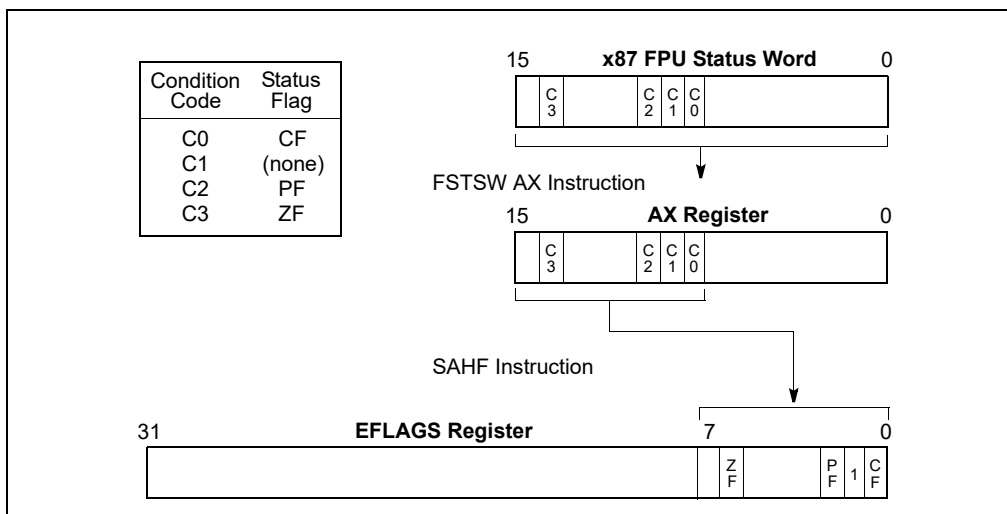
| Condition Code | Status Flag |
|---|---|
| C0 | CF |
| C1 | (none) |
| C2 | PF |
| C3 | ZF |

15 **x87 FPU Status Word** 0

C 3 C 2 C 1 C 0

FSTSW AX Instruction

15 **AX Register** 0

C 3 C 2 C 1 C 0

SAHF Instruction

31 **EFLAGS Register** 7 0

Z F P F 1 C F